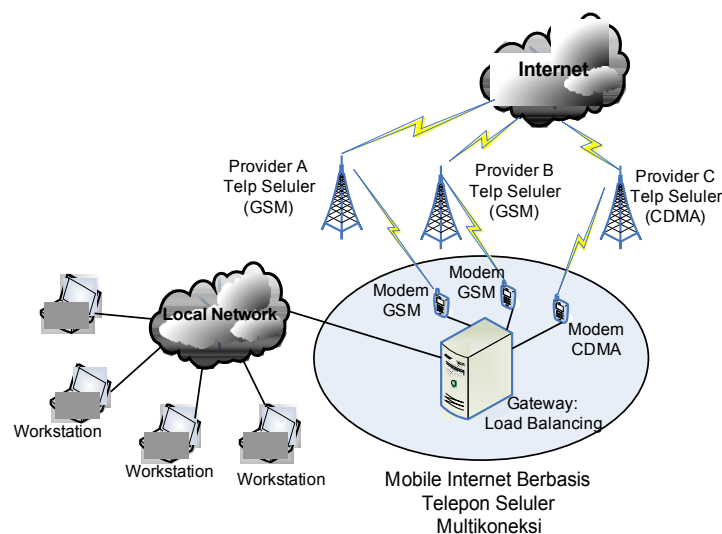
Internet

Provider A
Telp Seluler
(GSM)

Provider B
Telp Seluler
(GSM)

Provider C
Telp Seluler
(CDMA)

Local Network

Modem
GSM

Modem
GSM

Modem
CDMA

Gateway:
Load Balancing

Workstation

Workstation

Workstation

Mobile Internet Berbasis
Telepon Seluler
Multikoneksi